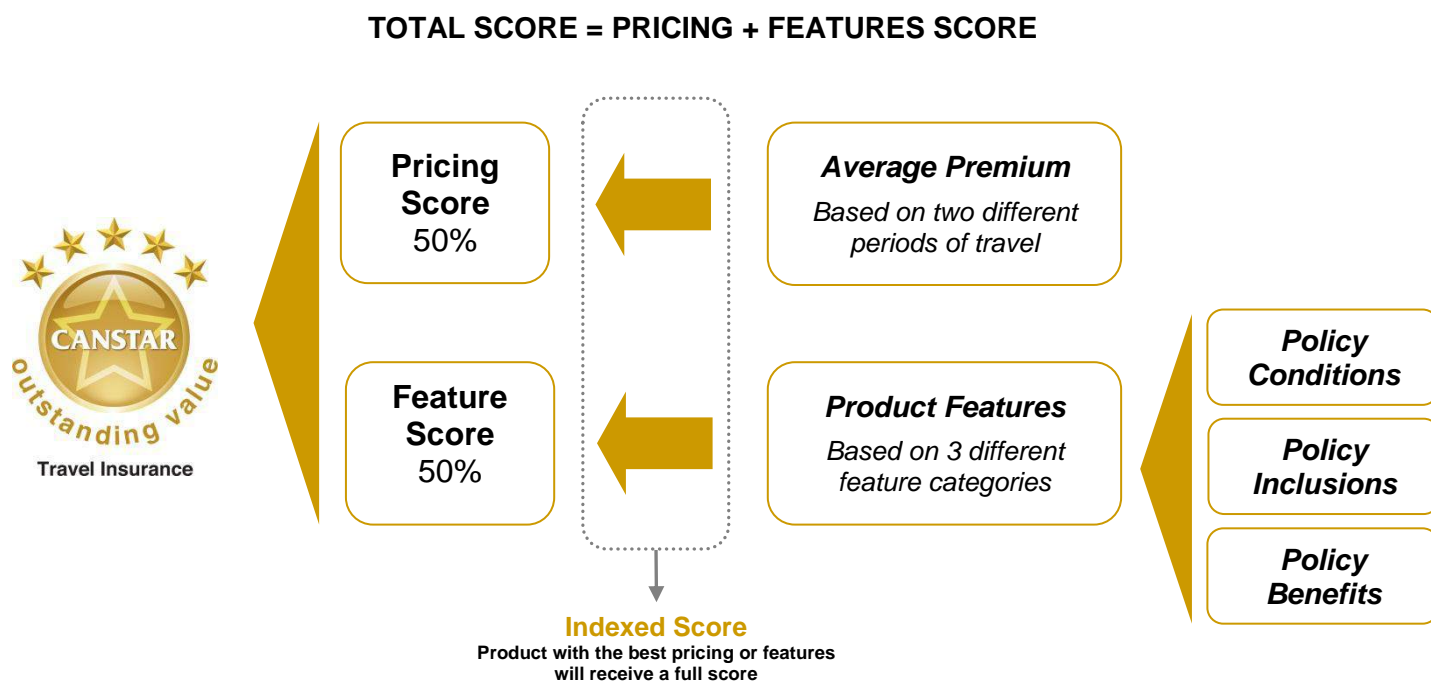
TOTAL SCORE = PRICING + FEATURES SCORE

CANSTAR
outstanding value
Travel Insurance

Pricing Score
50%

Feature Score
50%

Average Premium
Based on two different periods of travel

Product Features
Based on 3 different feature categories

Policy Conditions

Policy Inclusions

Policy Benefits

Indexed Score
Product with the best pricing or features will receive a full score